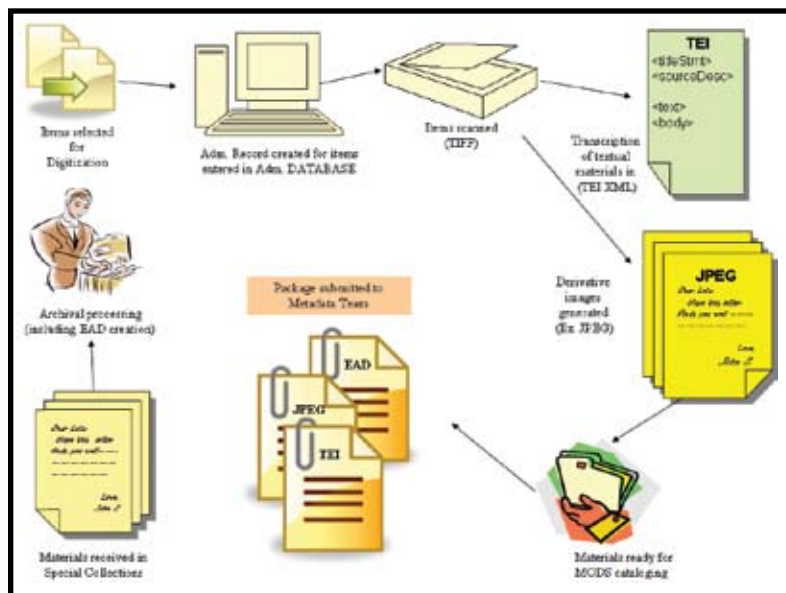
Items selected for Digitization

Adm. Record created for items entered in Adm. DATABASE

Items scanned (TIFF)

TEI
<titleStmt>
<sourceDesc>
<text>
<body>

Transcription of textual materials in (TEI XML)

Derivative images generated (Ex JPEG)

JPEG
Dear Lola
Have this letter
finds you well
Love,
John

Archival processing (including EAD creation)

Package submitted to Metadata Team

EAD

JPEG

TEI

Dear Lola
Have this letter
finds you well
Love,
John

Materials received in Special Collections

Materials ready for MODS cataloging